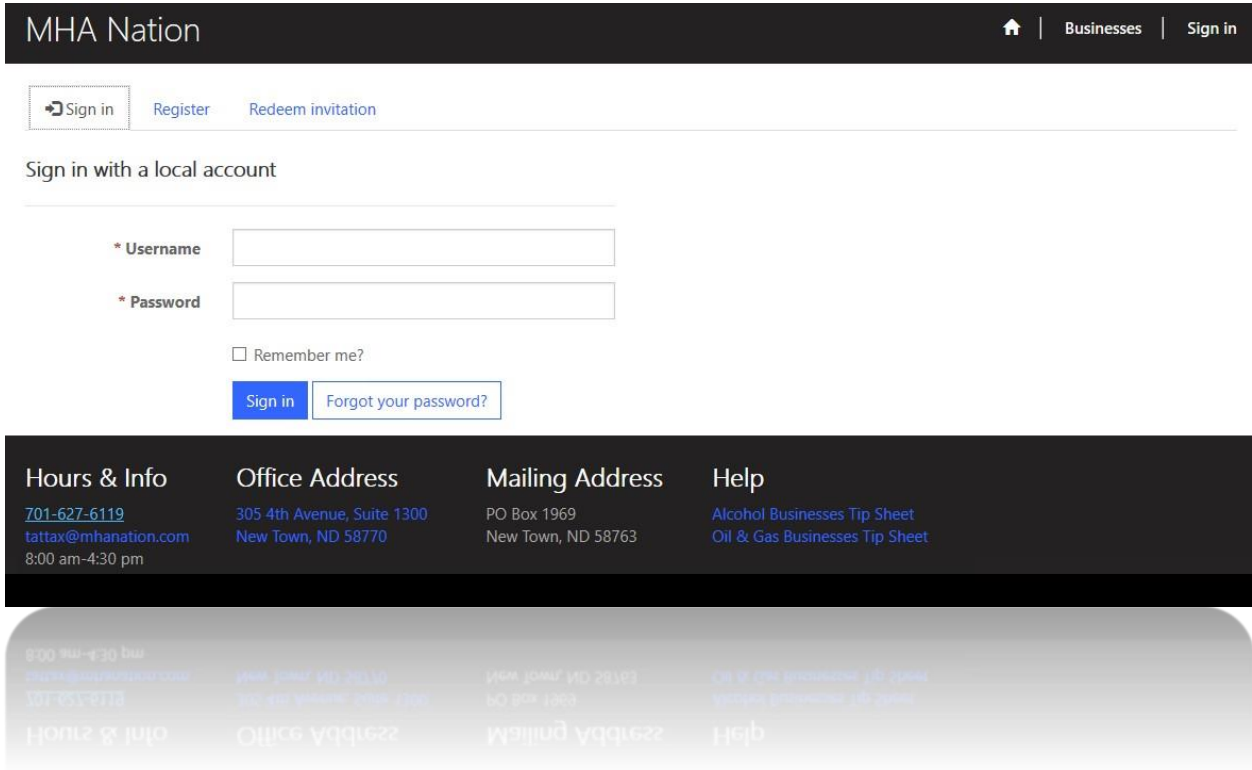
MHA Nation

Businesses | Sign in

Sign in Register Redeem invitation

Sign in with a local account

* Username

* Password

Remember me?

Sign in Forgot your password?

Hours & Info
701-627-6119
tattax@mhanation.com
8:00 am-4:30 pm

Office Address
305 4th Avenue, Suite 1300
New Town, ND 58770

Mailing Address
PO Box 1969
New Town, ND 58763

Help
Alcohol Businesses Tip Sheet
Oil & Gas Businesses Tip Sheet